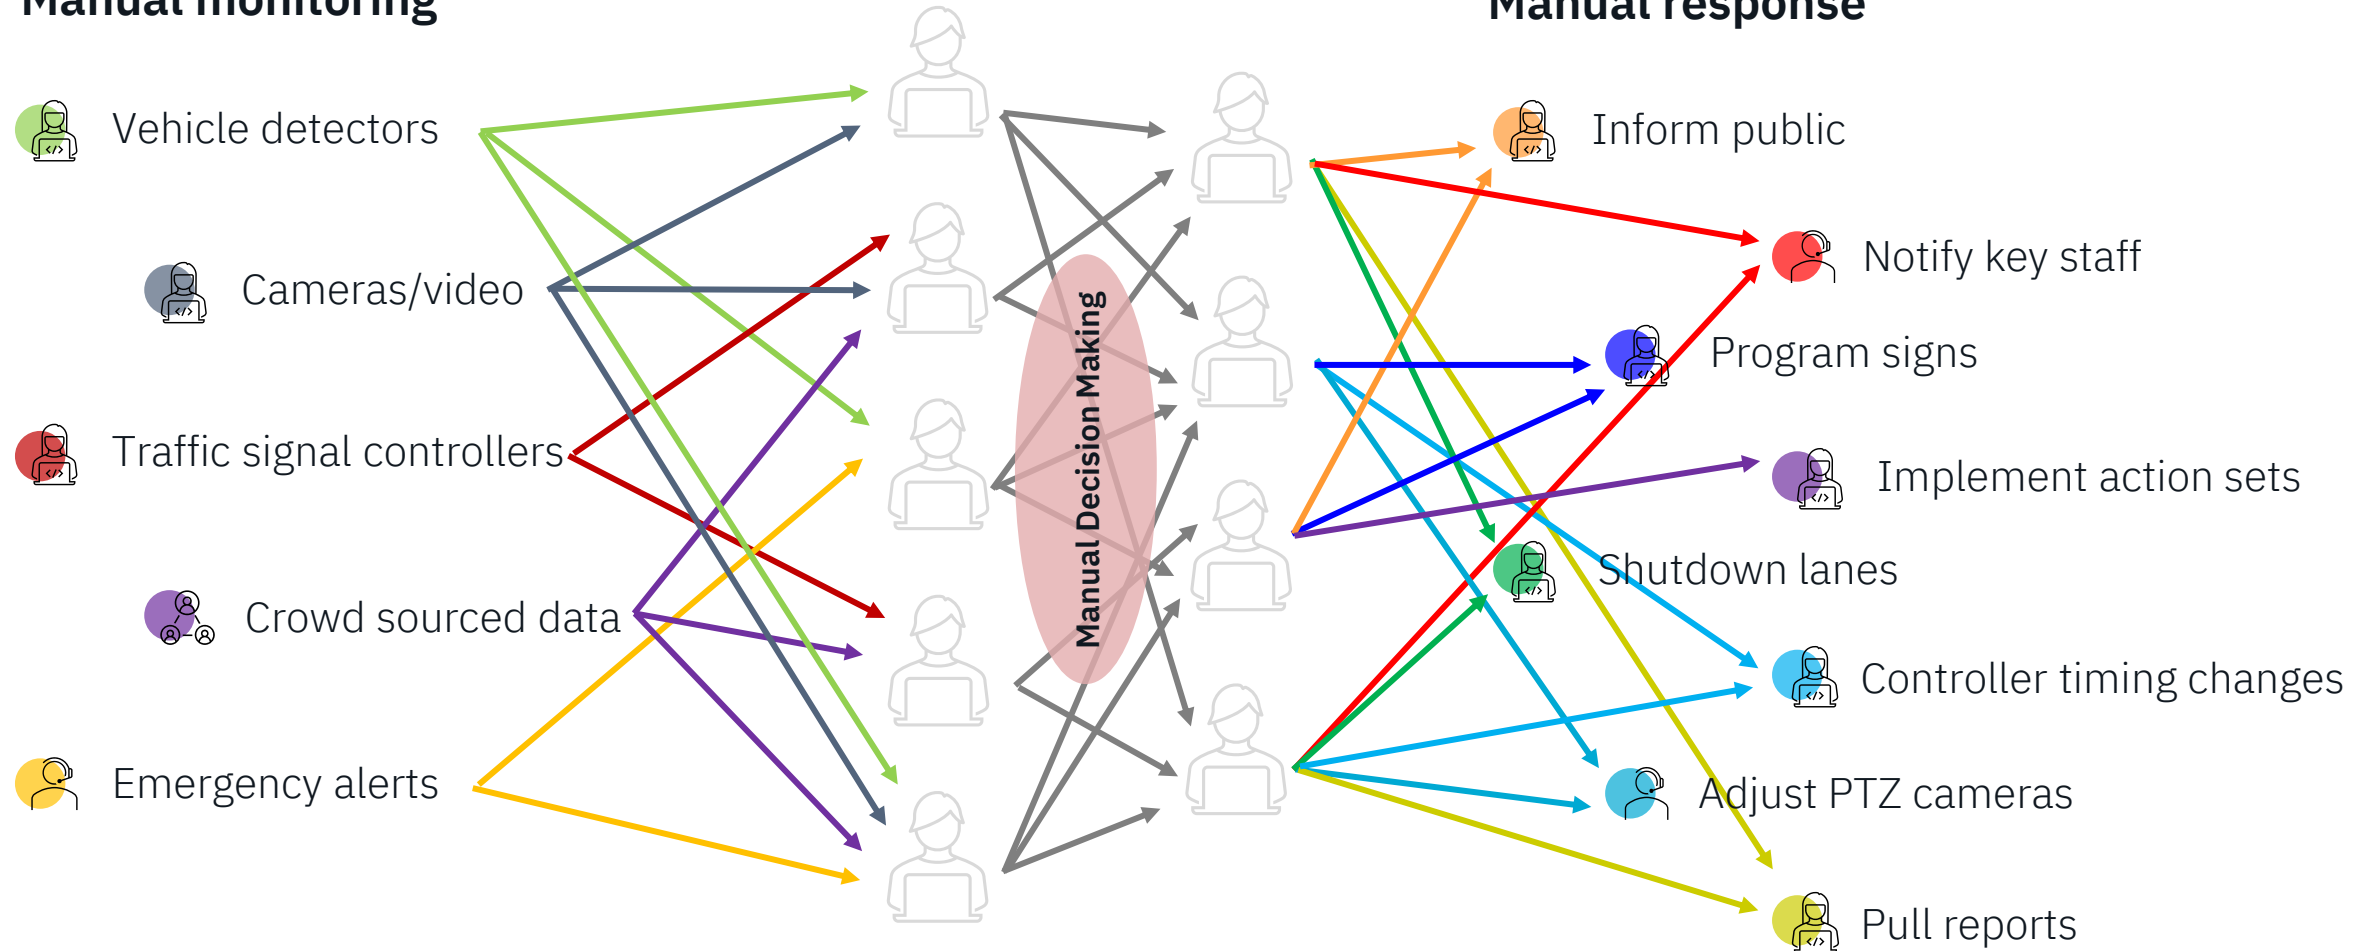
Manual monitoring

Vehicle detectors

Cameras/video

Traffic signal controllers

Crowd sourced data

Emergency alerts

Manual Decision Making

Manual response

Inform public

Notify key staff

Program signs

Implement action sets

Shutdown lanes

Controller timing changes

Adjust PTZ cameras

Pull reports